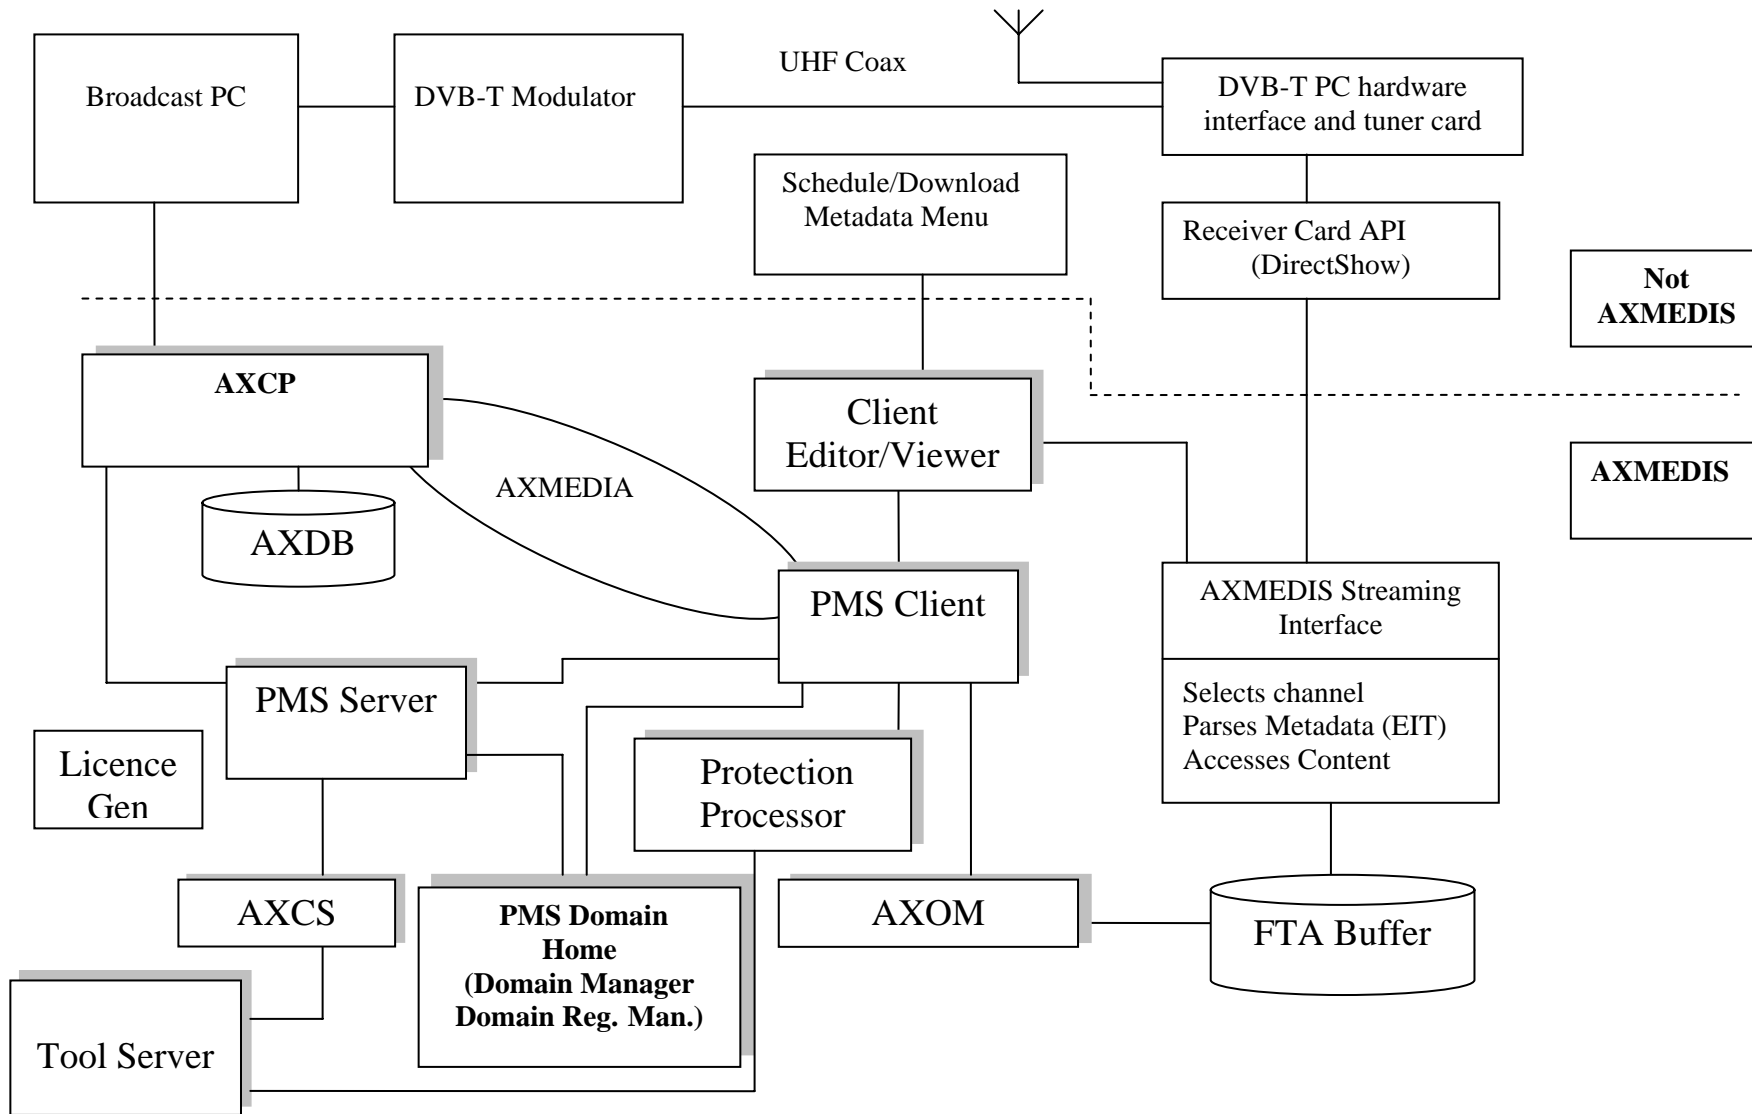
Broadcast PC

DVB-T Modulator

UHF Coax

DVB-T PC hardware interface and tuner card

Schedule/Download Metadata Menu

Receiver Card API (DirectShow)

Not AXMEDIS

AXCP

Client Editor/Viewer

AXMEDIS

AXMEDIA

AXDB

PMS Client

AXMEDIS Streaming Interface

Selects channel
Parses Metadata (EIT)
Accesses Content

PMS Server

Licence Gen

Protection Processor

AXCS

PMS Domain Home (Domain Manager Domain Reg. Man.)

AXOM

FTA Buffer

Tool Server